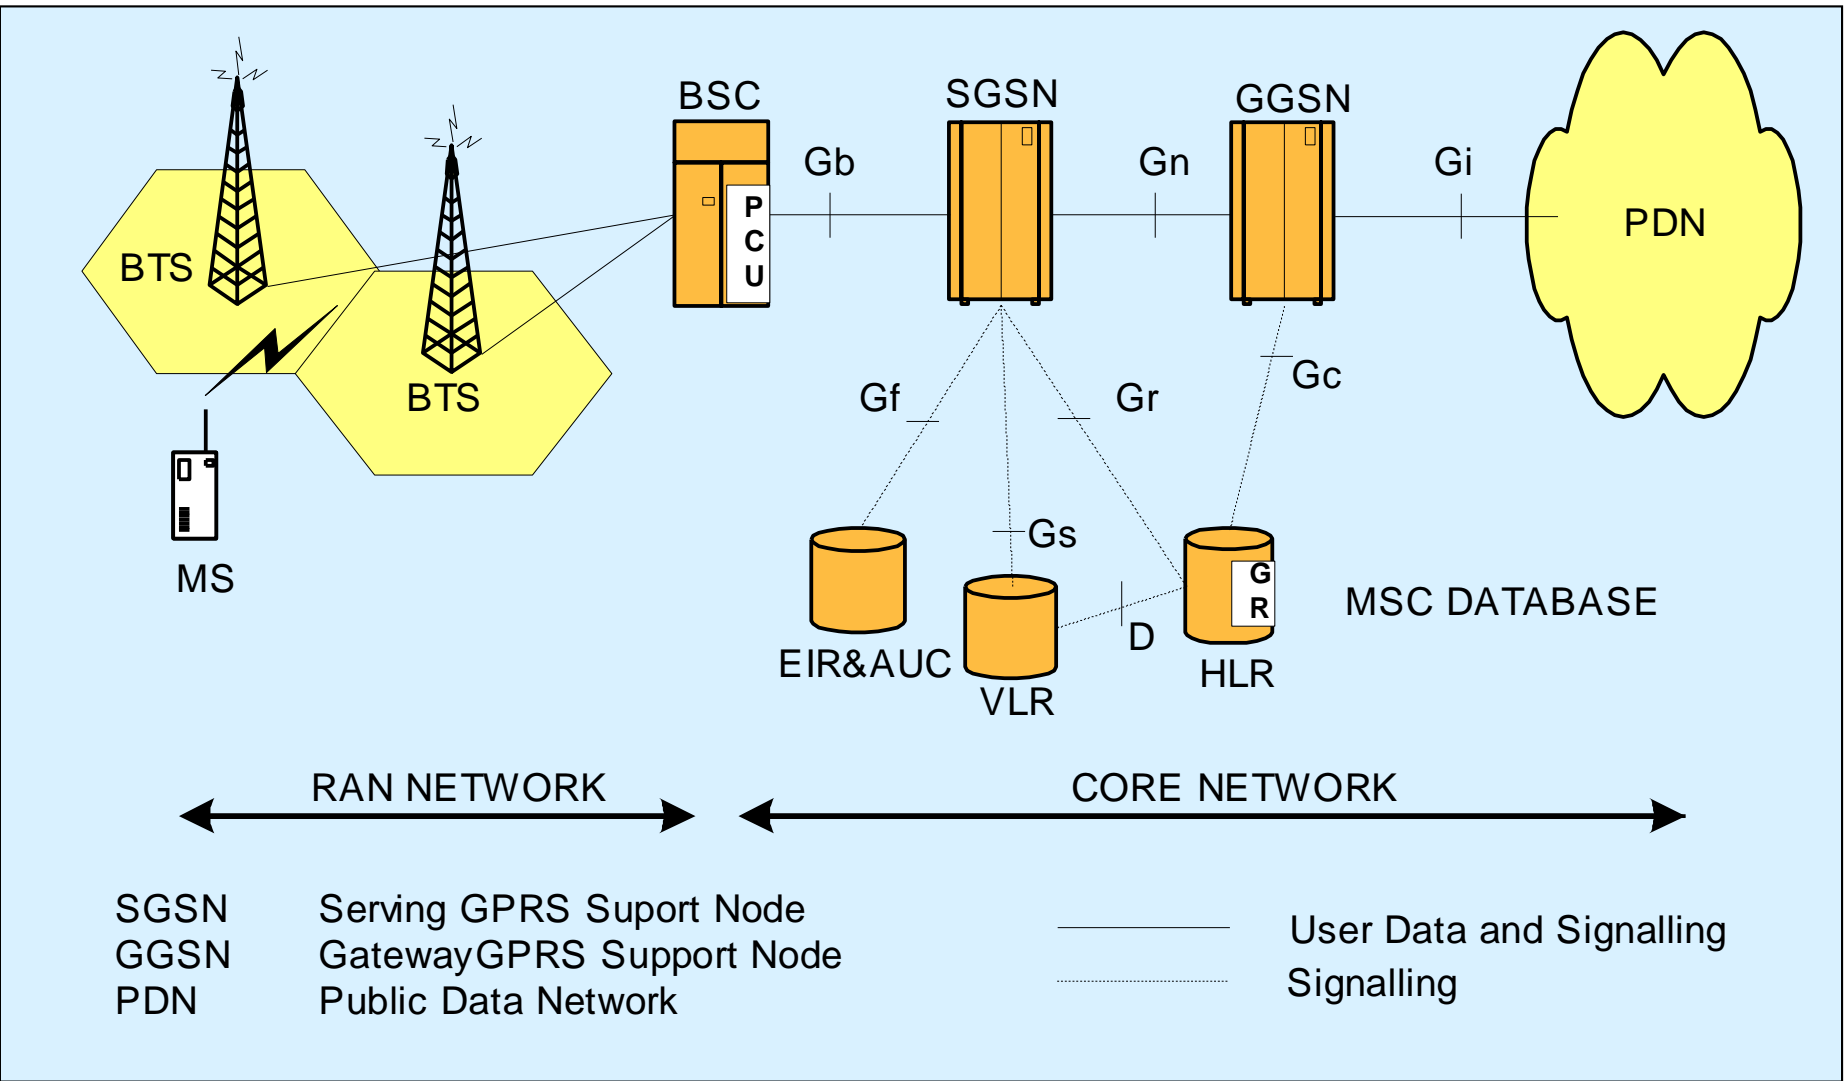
BSC

SGSN

GGSN

Gb

Gn

Gi

PDN

P
C
U

BTS

BTS

MS

Gf

Gr

Gc

Gs

D

G
R

MSC DATABASE

EIR&AUC

VLR

HLR

RAN NETWORK

CORE NETWORK

SGSN Serving GPRS Suport Node
GGSN GatewayGPRS Support Node
PDN Public Data Network

User Data and Signalling
Signalling